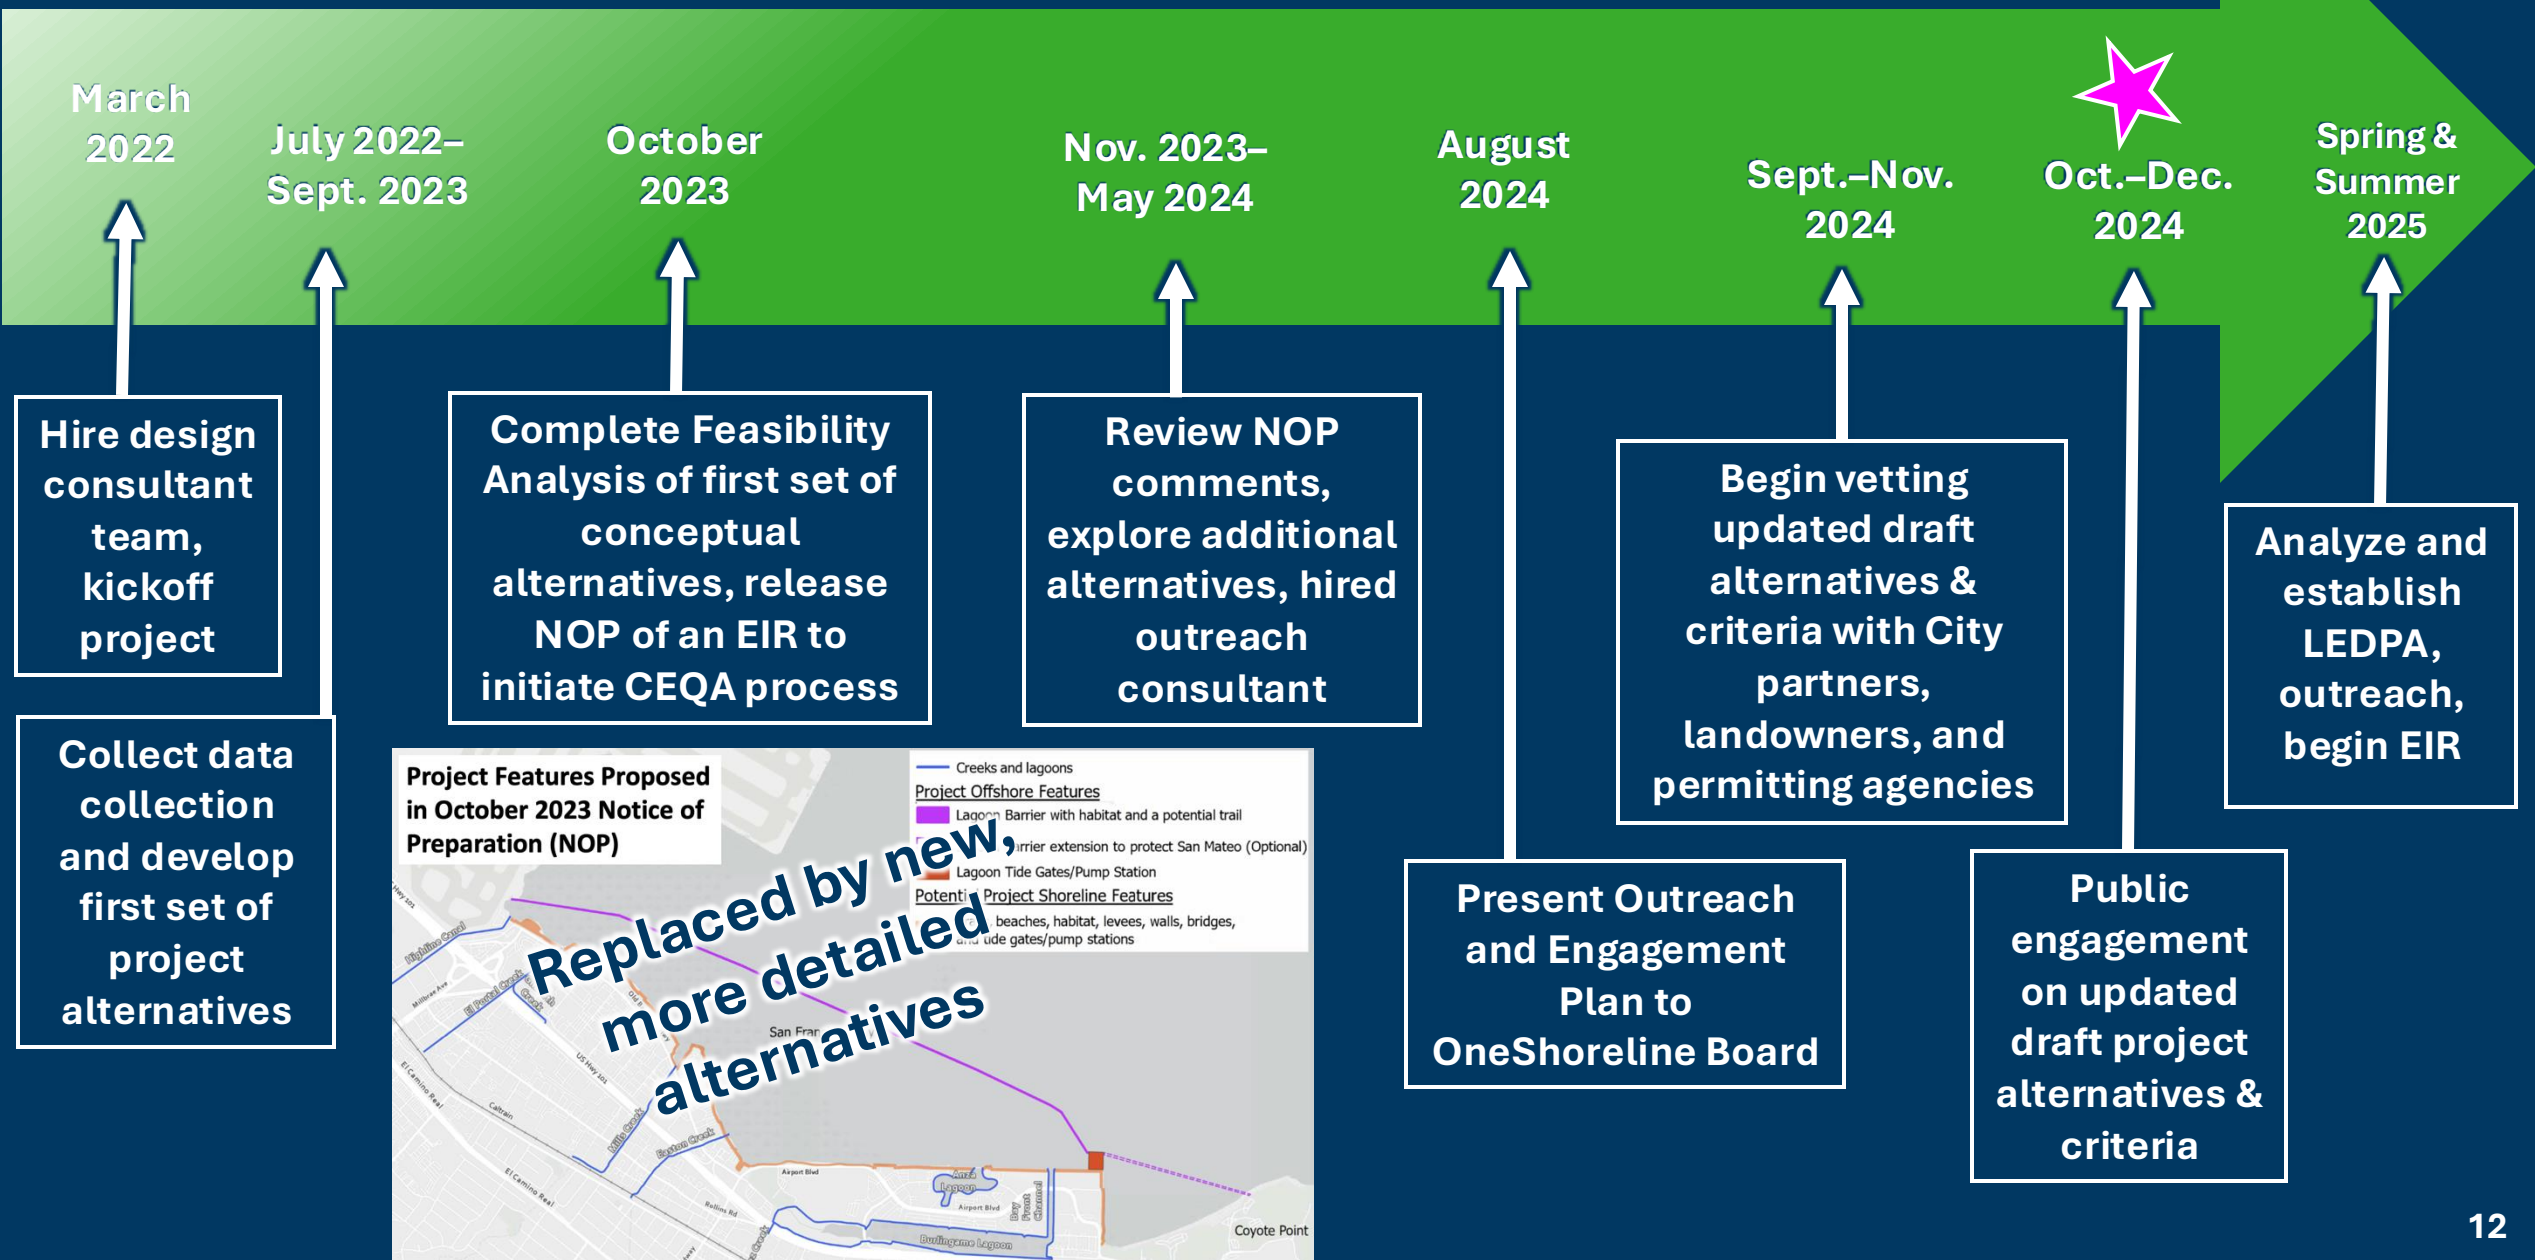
March 2022

July 2022–Sept. 2023

October 2023

Nov. 2023–May 2024

August 2024

Sept.–Nov. 2024

Oct.–Dec. 2024

Spring & Summer 2025

Hire design consultant team, kickoff project

Collect data collection and develop first set of project alternatives

Complete Feasibility Analysis of first set of conceptual alternatives, release NOP of an EIR to initiate CEQA process

Review NOP comments, explore additional alternatives, hired outreach consultant

Present Outreach and Engagement Plan to OneShoreline Board

Begin vetting updated draft alternatives & criteria with City partners, landowners, and permitting agencies

Public engagement on updated draft project alternatives & criteria

Analyze and establish LEDPA, outreach, begin EIR

Project Features Proposed in October 2023 Notice of Preparation (NOP)

Creeks and lagoons
Project Offshore Features
Lagoon Barrier with habitat and a potential trail
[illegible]rrier extension to protect San Mateo (Optional)
Lagoon Tide Gates/Pump Station
Potenti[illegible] Project Shoreline Features
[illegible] beaches, habitat, levees, walls, bridges, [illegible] tide gates/pump stations

Replaced by new, more detailed alternatives

San Fran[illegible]
Coyote Point
Airport Blvd
Burlingame Lagoon
El Camino Real
Caltrain
Mills Creek
Easton Creek
Highline Canal
El Portal Creek
Millbrae Ave
US Hwy 101

12